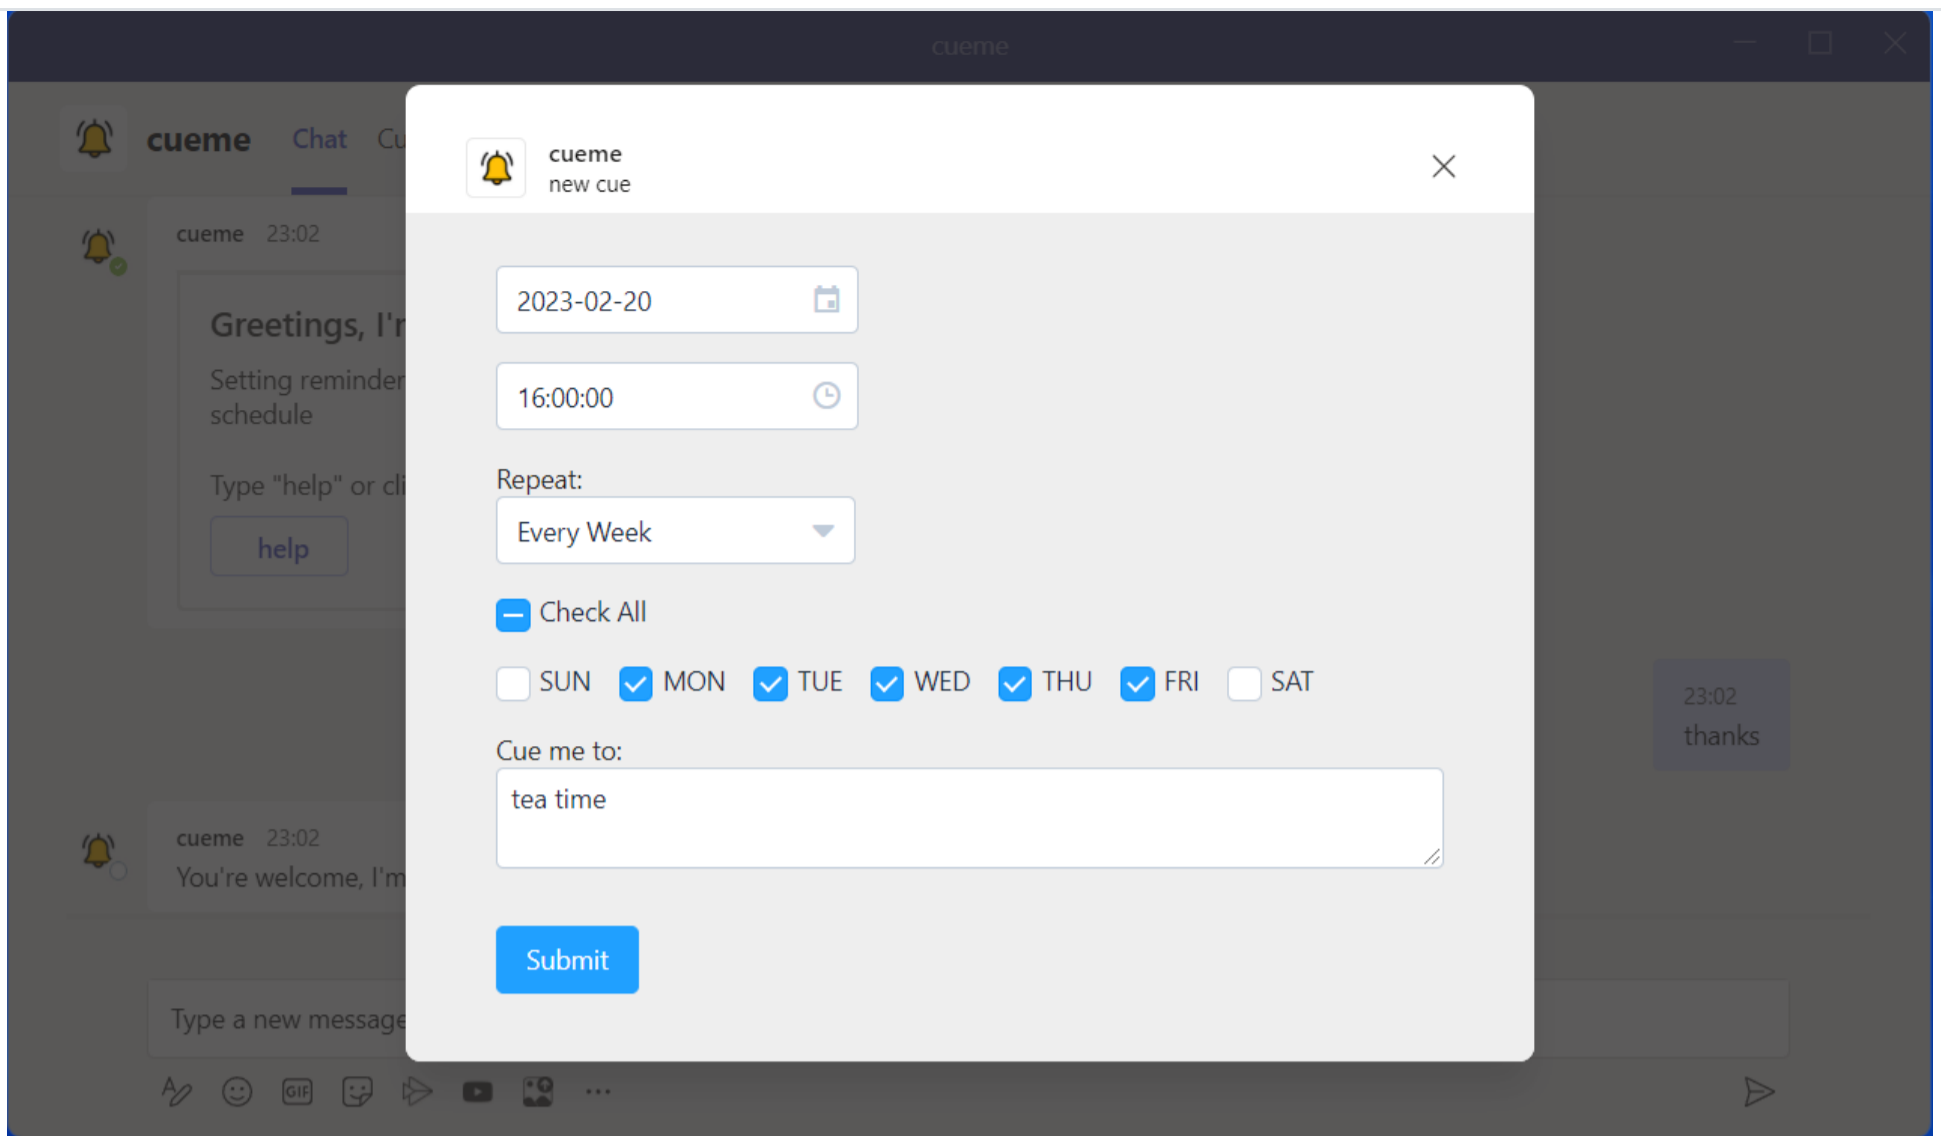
cueme

cueme Chat Cu

cueme 23:02

Greetings, I'r

Setting reminder schedule

Type "help" or cl

help

cueme
new cue

2023-02-20

16:00:00

Repeat:

Every Week

Check All

SUN MON TUE WED THU FRI SAT

Cue me to:

tea time

Submit

23:02
thanks

cueme 23:02
You're welcome, I'm

Type a new message